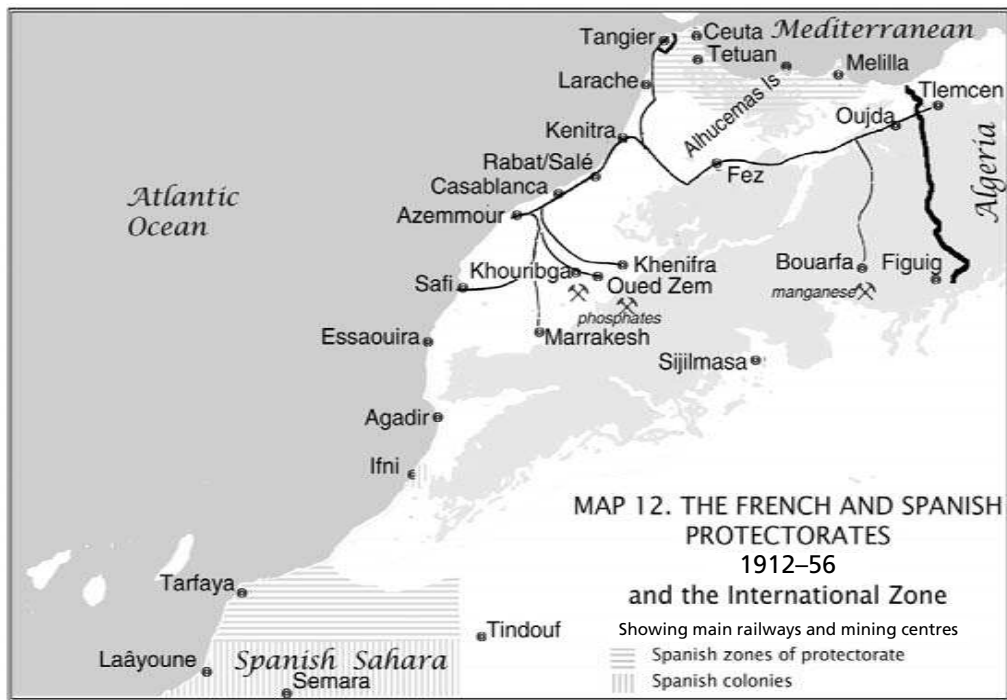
Tangier
Ceuta
Mediterranean
Tetuan
Melilla
Larache
Alhucemas Is
Tlemcen
Kenitra
Oujda
Rabat/Salé
Fez
Casablanca
Atlantic Ocean
Azemmour
Algeria
Khouribga
Khenifra
Bouarfa
Figuig
Safi
Oued Zem
manganese
phosphates
Marrakesh
Essaouira
Sijilmasa
Agadir
Ifni
MAP 12. THE FRENCH AND SPANISH PROTECTORATES
1912–56
and the International Zone
Tarfaya
Tindouf
Showing main railways and mining centres
Laâyoune
Spanish Sahara
Spanish zones of protectorate
Semara
Spanish colonies